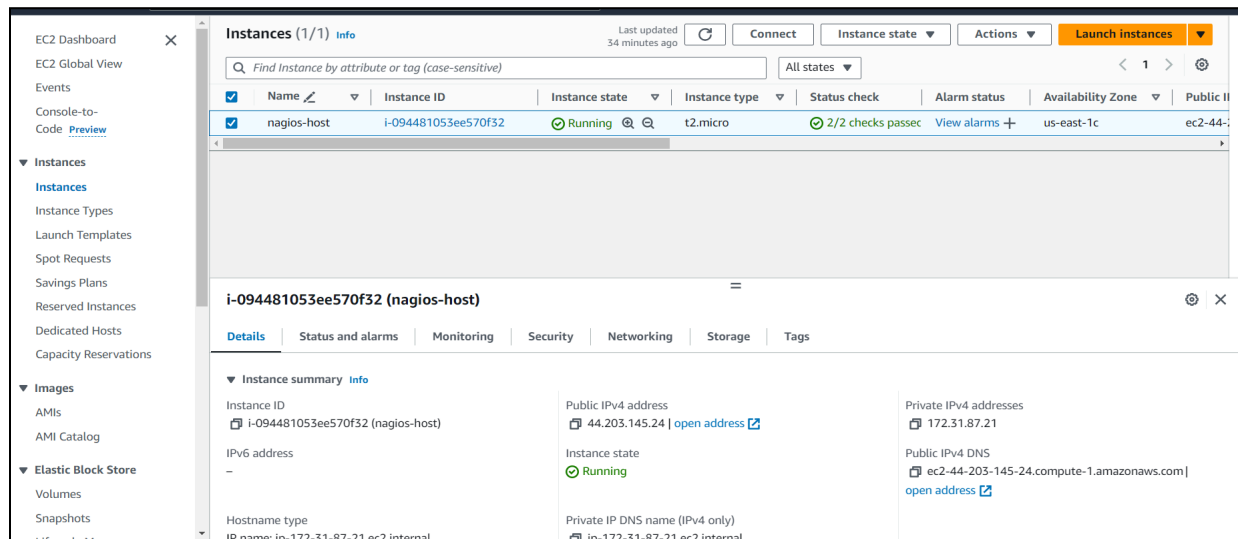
EC2 Dashboard
EC2 Global View
Events
Console-to-Code Preview

▼ Instances
Instances
Instance Types
Launch Templates
Spot Requests
Savings Plans
Reserved Instances
Dedicated Hosts
Capacity Reservations

▼ Images
AMIs
AMI Catalog

▼ Elastic Block Store
Volumes
Snapshots

Instances (1/1) Info

Last updated 34 minutes ago

Connect

Instance state ▼

Actions ▼

Launch instances ▼

Find Instance by attribute or tag (case-sensitive)

All states ▼

1

| | Name | Instance ID | Instance state | Instance type | Status check | Alarm status | Availability Zone | Public I |
|---|---|---|---|---|---|---|---|---|
| ☑ | nagios-host | i-094481053ee570f32 | Running | t2.micro | 2/2 checks passec | View alarms + | us-east-1c | ec2-44-2 |

i-094481053ee570f32 (nagios-host)

Details | Status and alarms | Monitoring | Security | Networking | Storage | Tags

▼ Instance summary Info

Instance ID
i-094481053ee570f32 (nagios-host)

IPv6 address
–

Hostname type
IP name: ip-172-31-87-21.ec2.internal

Public IPv4 address
44.203.145.24 | open address

Instance state
Running

Private IP DNS name (IPv4 only)
ip-172-31-87-21.ec2.internal

Private IPv4 addresses
172.31.87.21

Public IPv4 DNS
ec2-44-203-145-24.compute-1.amazonaws.com | open address